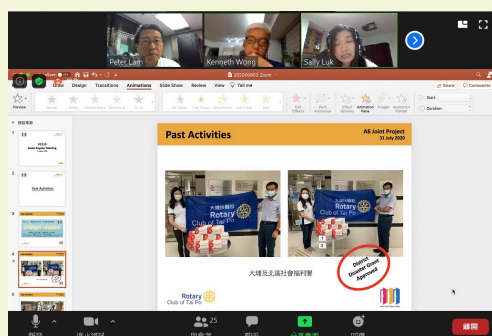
Peter Lam
Kenneth Wong
Sally Luk

Draw Design Transitions Animations Slide Show Review View Tell me
Share Comments
Preview
Start:
Duration:

Past Activities
A6 Joint Project
31 July 2020

大埔扶輪社
Rotary Club of Tai Po

大埔扶輪社
Rotary Club of Tai Po

大埔及北區社會福利署

District Disaster Grant Approved

Rotary Club of Tai Po

Past Activities

25

離開